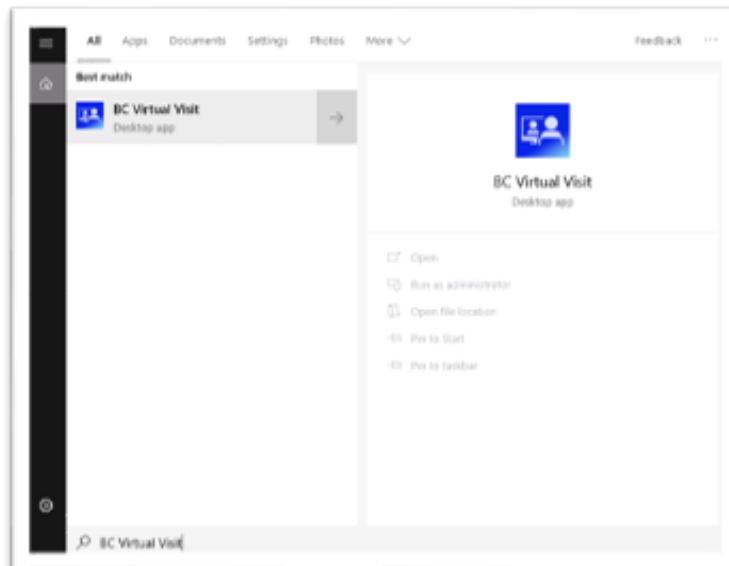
All Apps Documents Settings Photos More

Feedback ···

Best match

BC Virtual Visit
Desktop app

BC Virtual Visit
Desktop app

Open
Run as administrator
Open file location
Pin to Start
Pin to taskbar

BC Virtual Visit